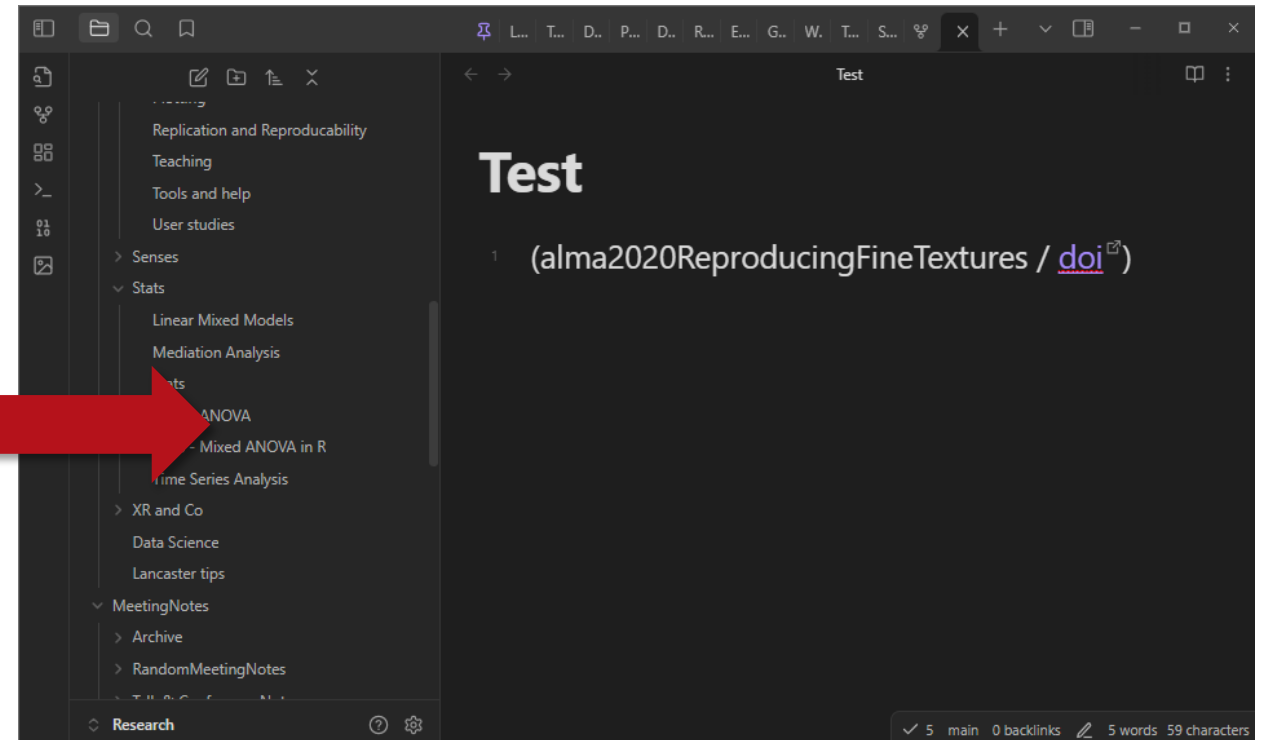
L... T... D.. P... D.. R... E... G.. W. T... S...

Replication and Reproducability
Teaching
Tools and help
User studies
Senses
Stats
Linear Mixed Models
Mediation Analysis
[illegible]ts
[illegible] ANOVA
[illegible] - Mixed ANOVA in R
Time Series Analysis
XR and Co
Data Science
Lancaster tips
MeetingNotes
Archive
RandomMeetingNotes
Research

Test

# Test

1 (alma2020ReproducingFineTextures / doi)

5 main 0 backlinks 5 words 59 characters